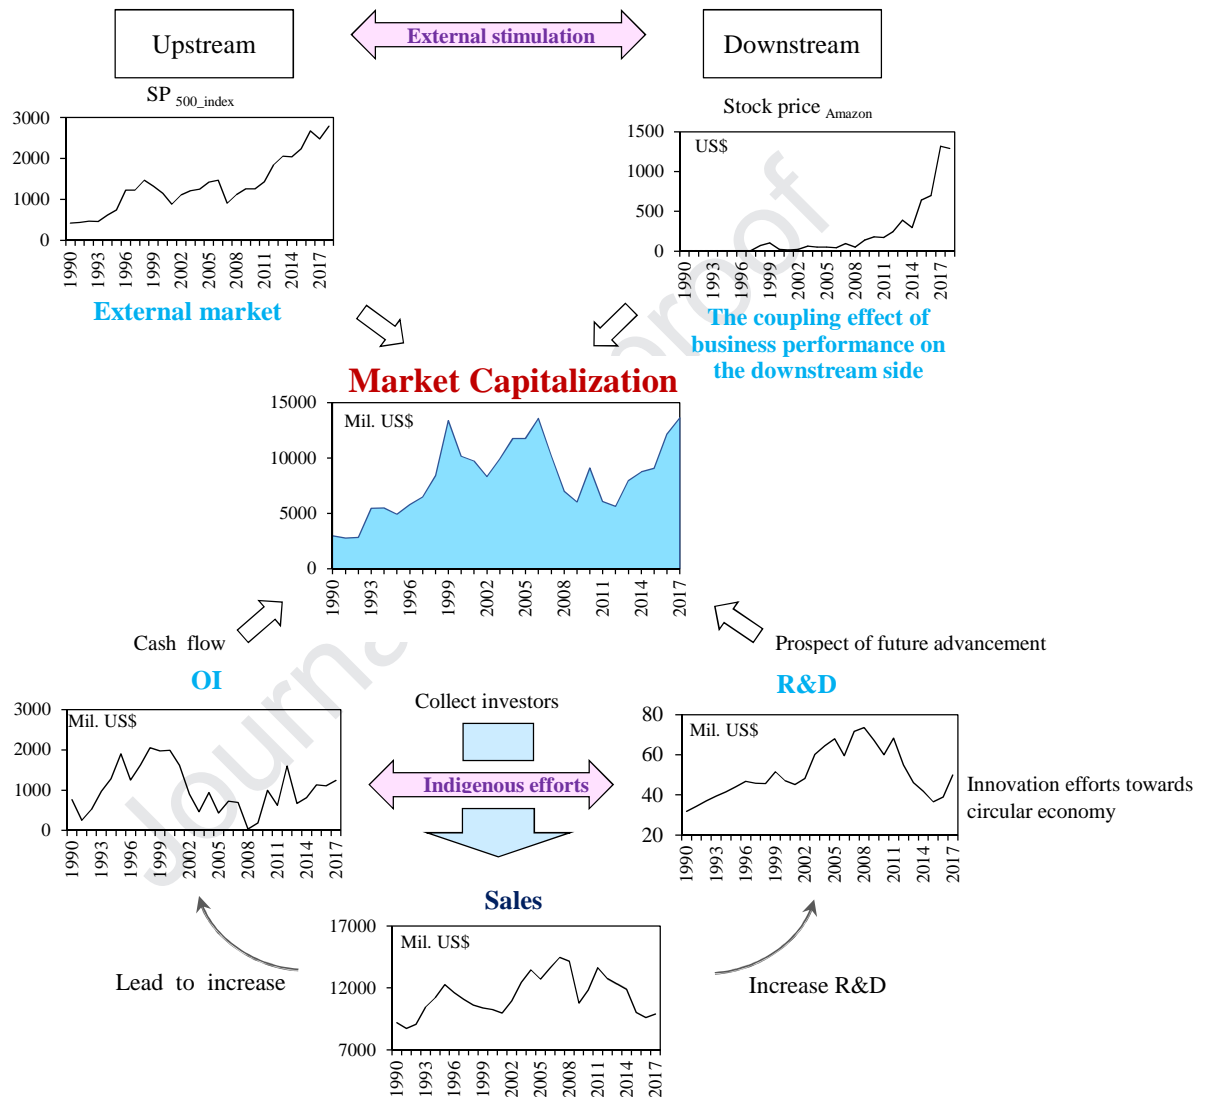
Upstream

External stimulation

Downstream

SP $_{500\_index}$

3000
2000
1000
0
1990
1993
1996
1999
2002
2005
2008
2011
2014
2017

External market

Stock price $_{Amazon}$

1500
1000
500
0
US$
1990
1993
1996
1999
2002
2005
2008
2011
2014
2017

The coupling effect of business performance on the downstream side

Market Capitalization

15000
10000
5000
0
Mil. US$
1990
1993
1996
1999
2002
2005
2008
2011
2014
2017

Journal Pre-proof

Cash flow

Prospect of future advancement

OI

R&D

3000
2000
1000
0
Mil. US$
1990
1993
1996
1999
2002
2005
2008
2011
2014
2017

Collect investors

Indigenous efforts

80
60
40
20
Mil. US$
1990
1993
1996
1999
2002
2005
2008
2011
2014
2017

Innovation efforts towards circular economy

Sales

17000
12000
7000
Mil. US$
1990
1993
1996
1999
2002
2005
2008
2011
2014
2017

Lead to increase

Increase R&D